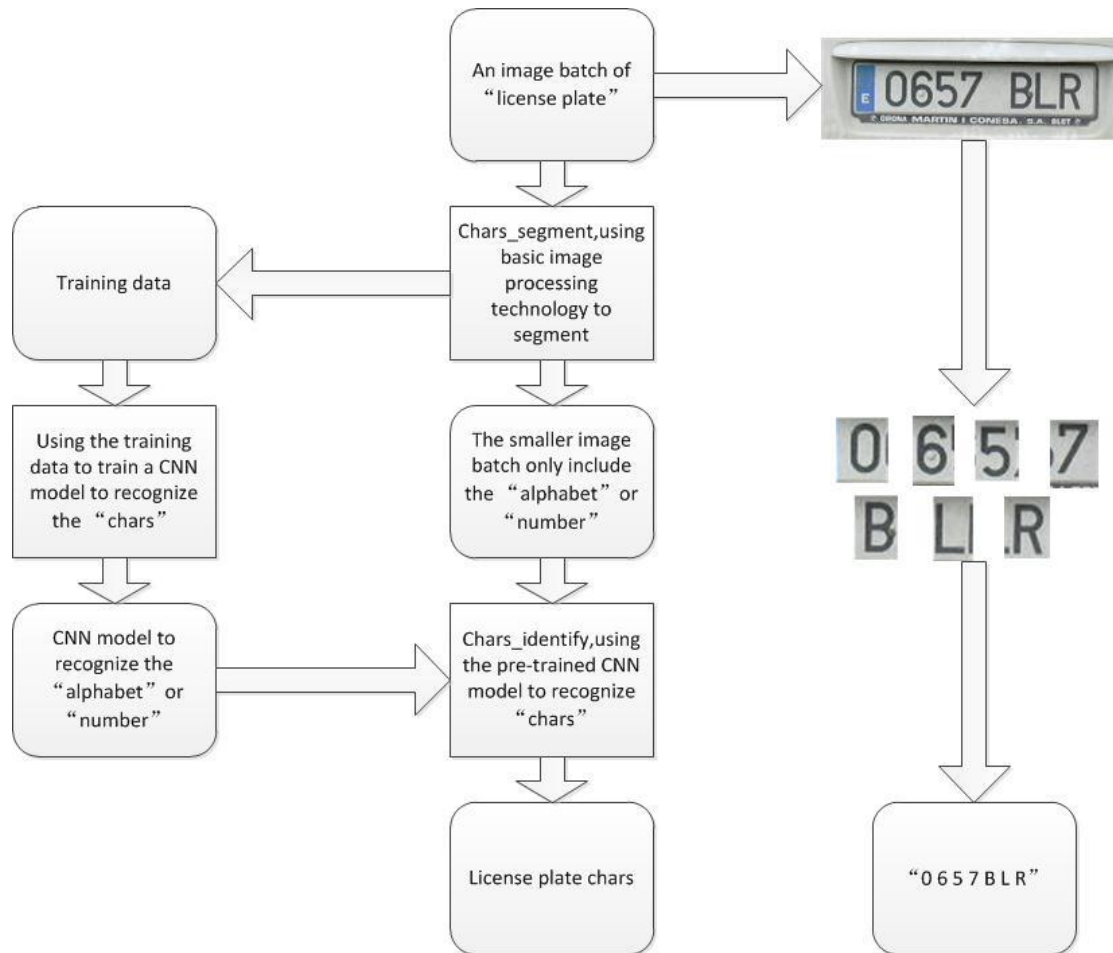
An image batch of “license plate”

E 0657 BLR

CORONA MARTIN I CONESA. S.A. BLET

Chars_segment,using basic image processing technology to segment

Training data

Using the training data to train a CNN model to recognize the “chars”

The smaller image batch only include the “alphabet” or “number”

0 6 5 7

B L R

CNN model to recognize the “alphabet” or “number”

Chars_identify,using the pre-trained CNN model to recognize “chars”

License plate chars

“0657BLR”